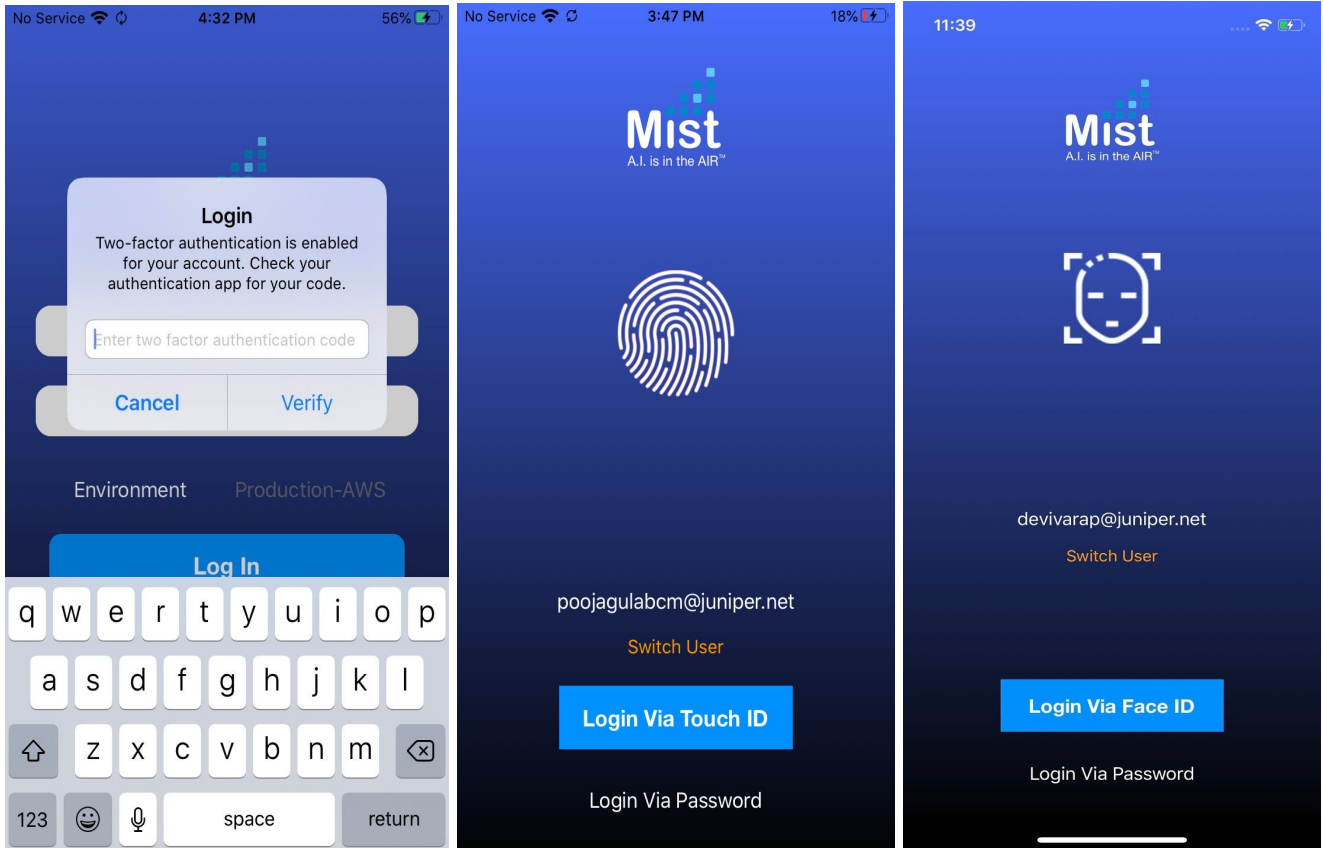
No Service 4:32 PM 56%

Login
Two-factor authentication is enabled for your account. Check your authentication app for your code.

Enter two factor authentication code

Cancel Verify

Environment Production-AWS

Log In

q w e r t y u i o p
a s d f g h j k l
z x c v b n m
123 space return

No Service 3:47 PM 18%

Mist
A.I. is in the AIR™

poojagulabcm@juniper.net

Switch User

Login Via Touch ID

Login Via Password

11:39

Mist
A.I. is in the AIR™

devivarap@juniper.net

Switch User

Login Via Face ID

Login Via Password